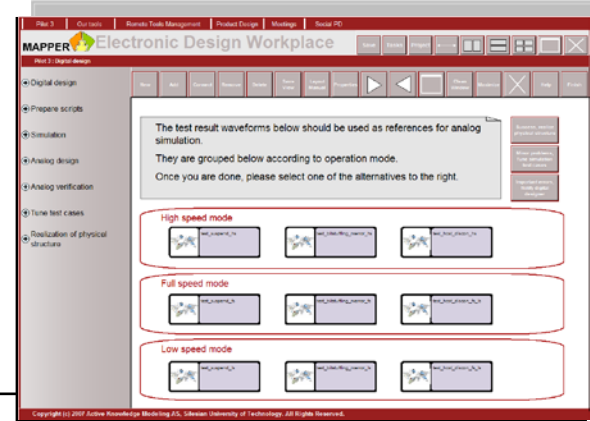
Pilot 3 | Our tools | Remote Tools Management | Product Design | Meetings | Social PD

MAPPER Electronic Design Workplace

Save | Saved | Project

Pilot 3 : Digital design

Digital design

Prepare scripts

Simulation

Analog design

Analog verification

Tune test cases

Realization of physical structure

New | Add | Connect | Remove | Delete | Save | Layout | Properties | Help | Print

The test result waveforms below should be used as references for analog simulation.

They are grouped below according to operation mode.

Once you are done, please select one of the alternatives to the right.

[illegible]

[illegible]

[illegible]

High speed mode

test_suspend_hs

test_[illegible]_hs

test_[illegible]_hs

Full speed mode

test_suspend_fs

test_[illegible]_fs

test_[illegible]_fs

Low speed mode

test_suspend_ls

test_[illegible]_ls

test_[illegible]_ls

Copyright (c) 2007 Active Knowledge Modeling AS, Silesian University of Technology. All Rights Reserved.